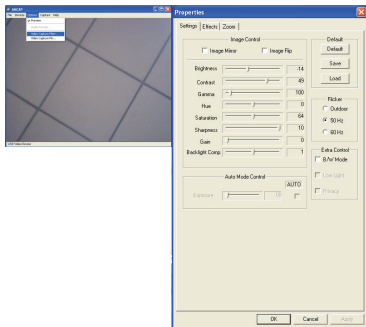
AMCAP

File Devices Options Capture Help

Preview

Video Capture Filter...

Video Capture Pin...

USB Video Device

Properties

Settings Effects Zoom

Image Control

Image Mirror

Image Flip

Brightness -14

Contrast 45

Gamma 100

Hue 0

Saturation 64

Sharpness 10

Gain 0

Backlight Comp. 1

Auto Mode Control

AUTO

Exposure -10

Default

Default

Save

Load

Flicker

Outdoor

50 Hz

60 Hz

Extra Control

B/W Mode

Low Light

Privacy

OK

Cancel

Apply